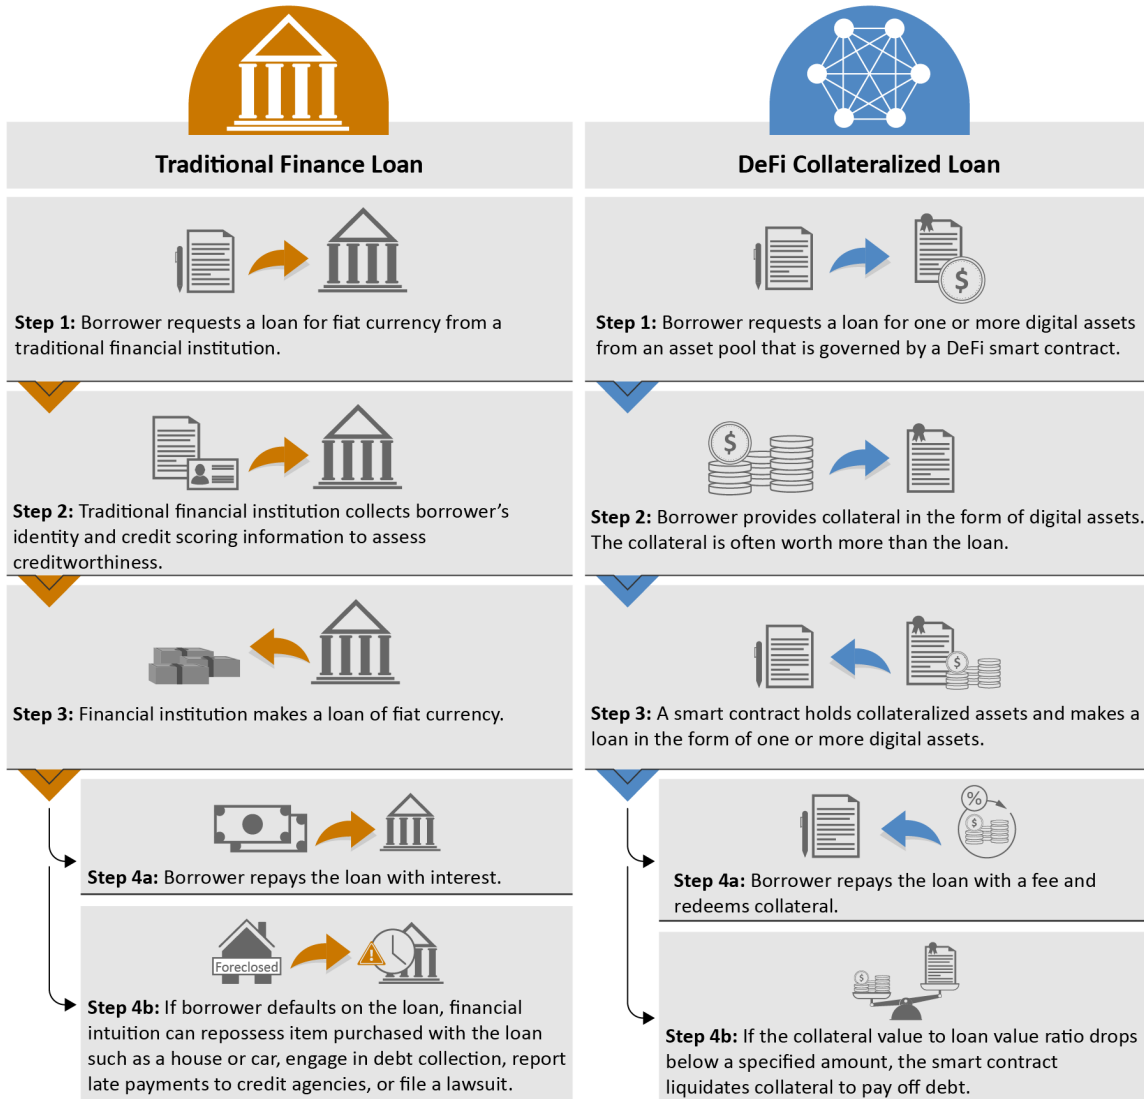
Traditional Finance Loan

Step 1: Borrower requests a loan for fiat currency from a traditional financial institution.

Step 2: Traditional financial institution collects borrower's identity and credit scoring information to assess creditworthiness.

Step 3: Financial institution makes a loan of fiat currency.

Step 4a: Borrower repays the loan with interest.

Foreclosed

Step 4b: If borrower defaults on the loan, financial intuition can repossess item purchased with the loan such as a house or car, engage in debt collection, report late payments to credit agencies, or file a lawsuit.

DeFi Collateralized Loan

Step 1: Borrower requests a loan for one or more digital assets from an asset pool that is governed by a DeFi smart contract.

Step 2: Borrower provides collateral in the form of digital assets. The collateral is often worth more than the loan.

Step 3: A smart contract holds collateralized assets and makes a loan in the form of one or more digital assets.

Step 4a: Borrower repays the loan with a fee and redeems collateral.

Step 4b: If the collateral value to loan value ratio drops below a specified amount, the smart contract liquidates collateral to pay off debt.